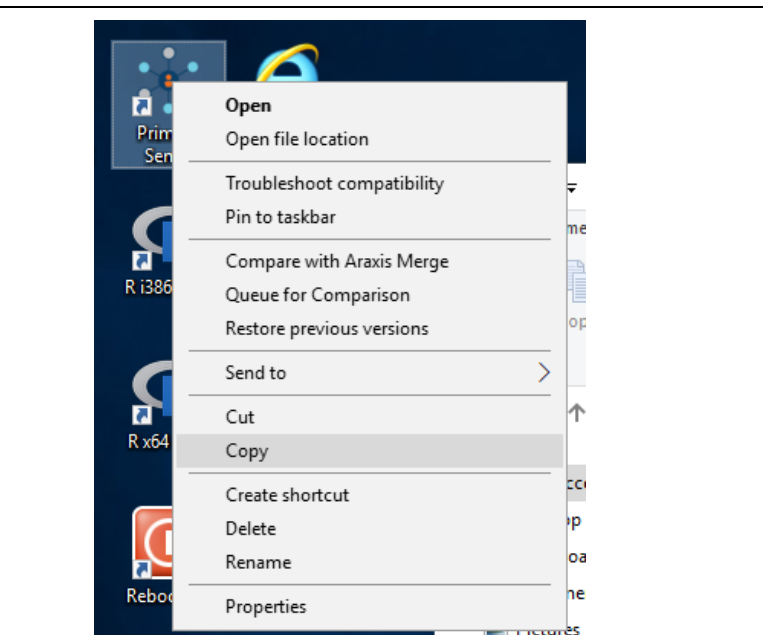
Prim
Sen

Open
Open file location

Troubleshoot compatibility
Pin to taskbar

Compare with Araxis Merge
Queue for Comparison
Restore previous versions

Send to

Cut
Copy

Create shortcut
Delete
Rename

Properties

R i386

R x64

Reboo